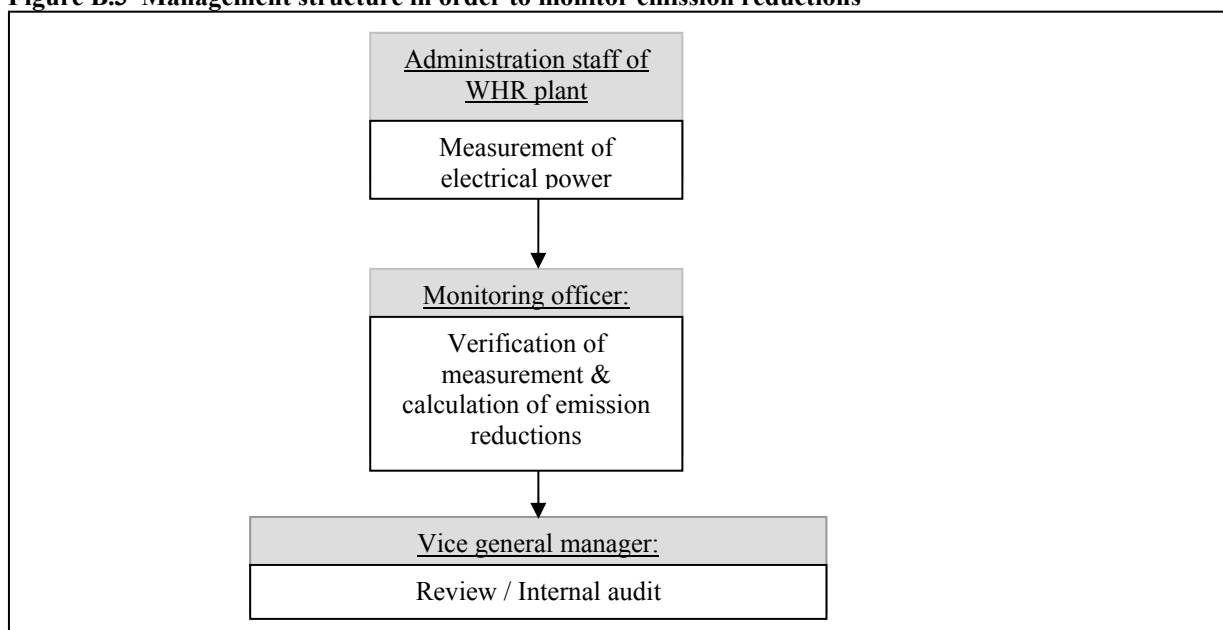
Figure B.3 Management structure in order to monitor emission reductions

Administration staff of WHR plant

Measurement of electrical power

Monitoring officer:

Verification of measurement & calculation of emission reductions

Vice general manager:

Review / Internal audit